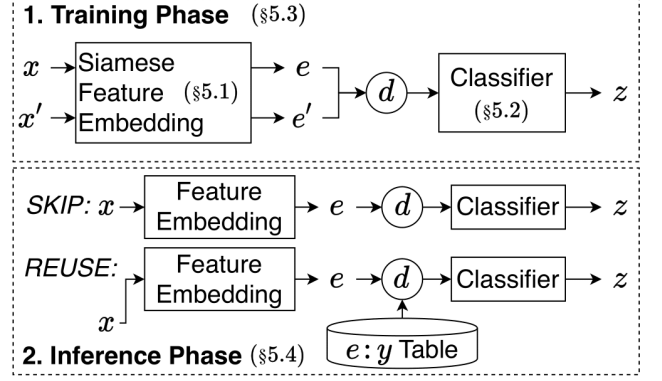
1. Training Phase (§5.3)

$x$ → Siamese Feature Embedding (§5.1) → $e$
$x'$ → → $e'$
$d$
Classifier (§5.2) → $z$

SKIP: $x$ → Feature Embedding → $e$ → $d$ → Classifier → $z$

REUSE: Feature Embedding → $e$ → $d$ → Classifier → $z$
$x$
$e : y$ Table

2. Inference Phase (§5.4)